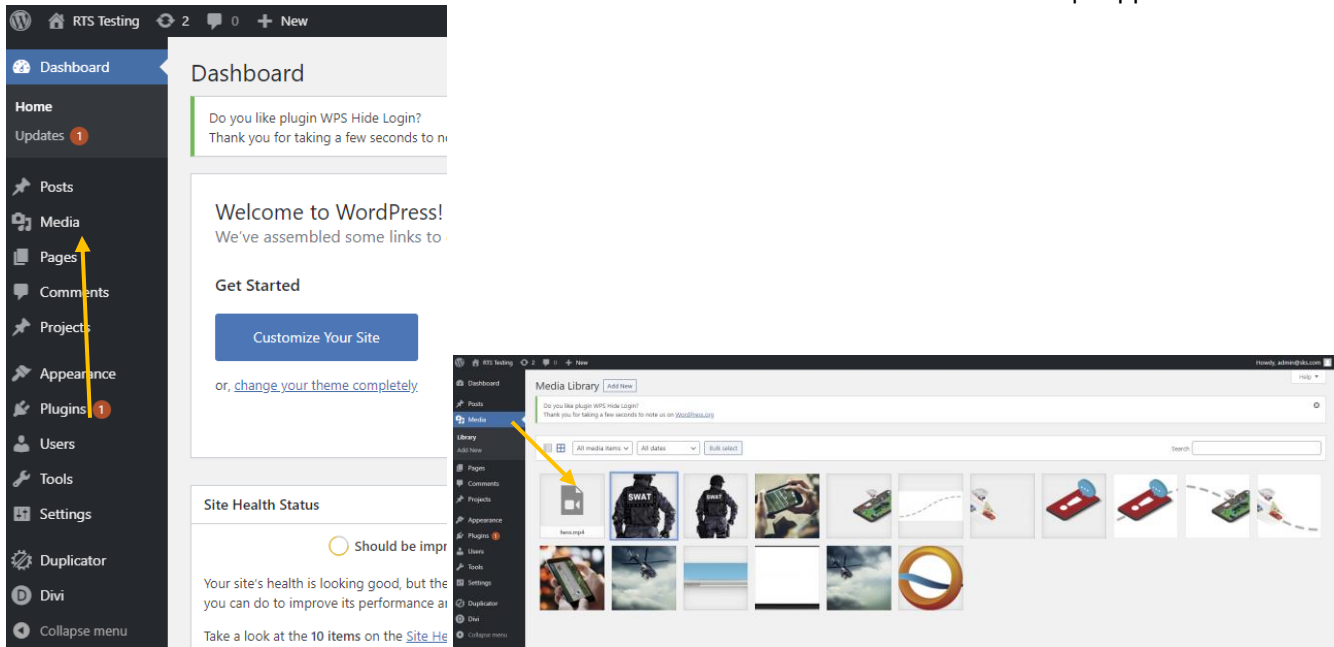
RTS Testing 2 0 New

Dashboard

Home
Updates 1

Posts
Media
Pages
Comments
Projects
Appearance
Plugins 1
Users
Tools
Settings
Duplicator
Divi
Collapse menu

Dashboard

Do you like plugin WPS Hide Login?
Thank you for taking a few seconds to n

Welcome to WordPress!
We've assembled some links to

Get Started

Customize Your Site

or, change your theme completely

Site Health Status

Should be impr

Your site's health is looking good, but the you can do to improve its performance ar

Take a look at the 10 items on the Site He

RTS Testing 2 0 New
Howdy, admin@sls.com

Dashboard
Posts
Media
Library
Add New
Pages
Comments
Projects
Appearance
Plugins 1
Users
Tools
Settings
Duplicator
Divi
Collapse menu

Media Library Add New
Help

Do you like plugin WPS Hide Login?
Thank you for taking a few seconds to note us on WordPress.org

All media items All dates Bulk select
Search

fans.mp4
SWAT
SWAT